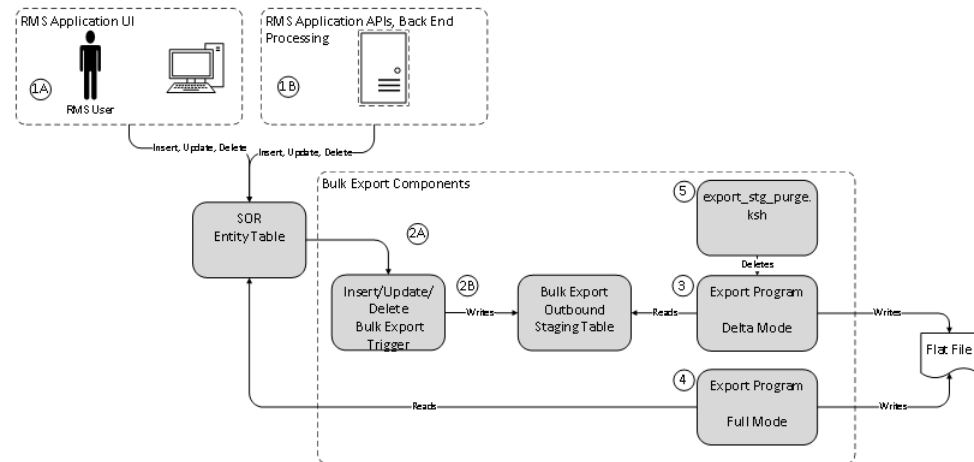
RMS Application UI

1A

RMS User

RMS Application APIs, Back End Processing

1B

Insert, Update, Delete

Insert, Update, Delete

Bulk Export Components

SOR Entity Table

2A

5

export_stg_purge.ksh

Deletes

Insert/Update/Delete Bulk Export Trigger

2B

Writes

Bulk Export Outbound Staging Table

Reads

3

Export Program

Delta Mode

Writes

Flat File

4

Export Program

Full Mode

Reads

Writes